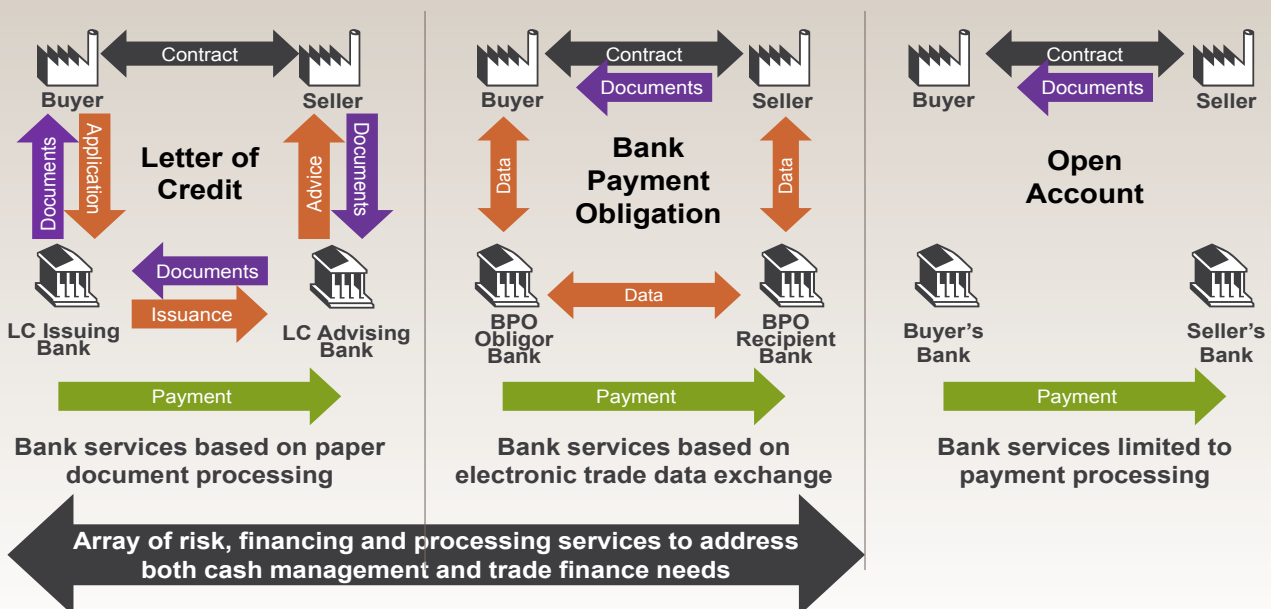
Contract

Buyer

Seller

Documents

Application

Advice

Documents

Letter of Credit

Documents

Issuance

LC Issuing Bank

LC Advising Bank

Payment

Bank services based on paper document processing

Contract

Documents

Buyer

Seller

Data

Bank Payment Obligation

Data

Data

BPO Obligor Bank

BPO Recipient Bank

Payment

Bank services based on electronic trade data exchange

Contract

Documents

Buyer

Seller

Open Account

Buyer's Bank

Seller's Bank

Payment

Bank services limited to payment processing

Array of risk, financing and processing services to address both cash management and trade finance needs